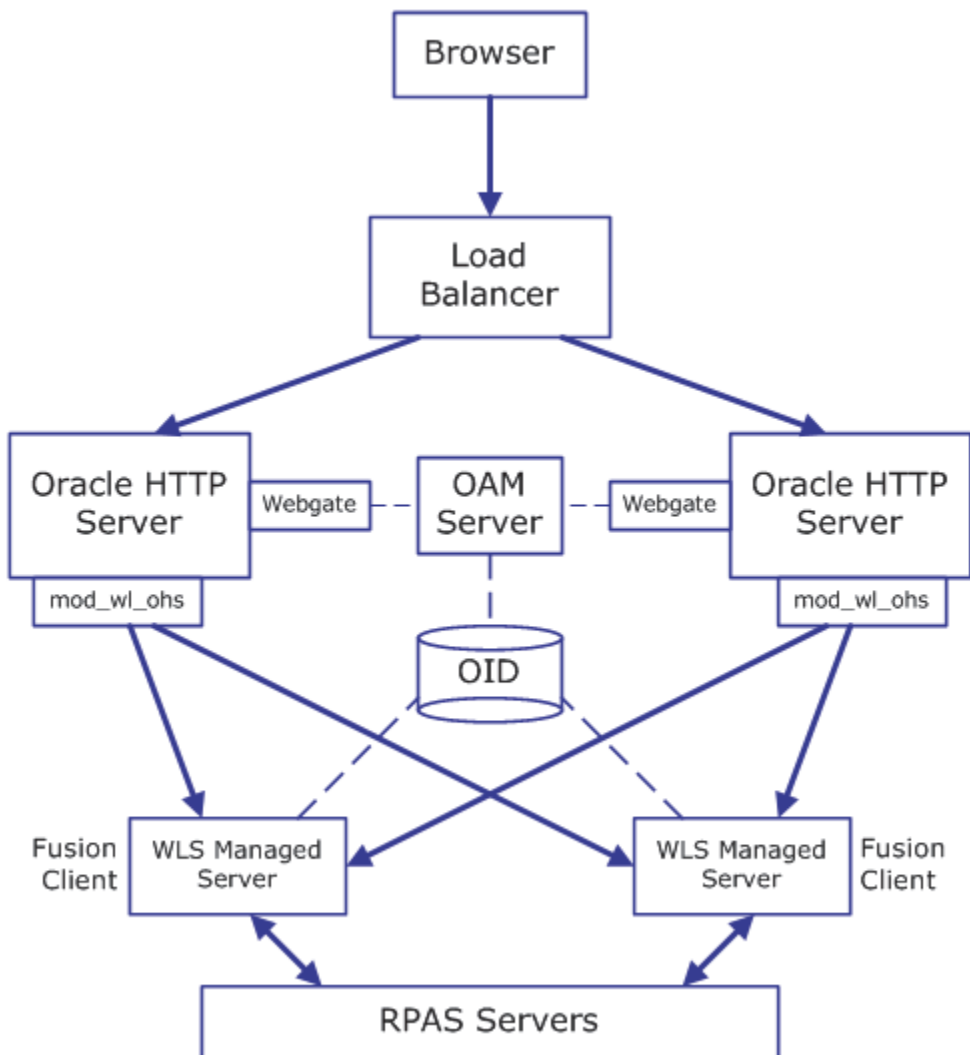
Browser

Load Balancer

Oracle HTTP Server

Webgate

OAM Server

Webgate

Oracle HTTP Server

mod_wl_ohs

mod_wl_ohs

OID

Fusion Client

WLS Managed Server

WLS Managed Server

Fusion Client

RPAS Servers